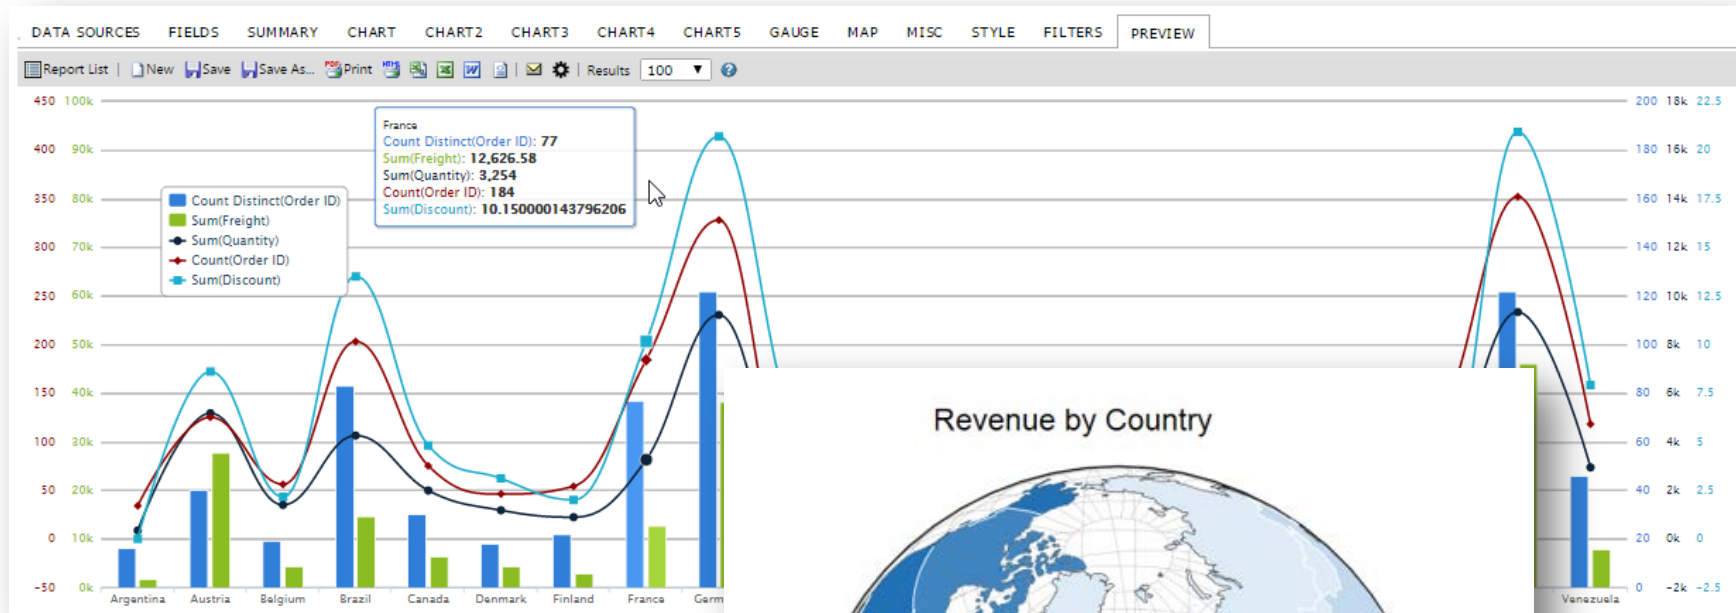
DATA SOURCES FIELDS SUMMARY CHART CHART2 CHART3 CHART4 CHART5 GAUGE MAP MISC STYLE FILTERS PREVIEW

Report List | New Save Save As... Print | Results 100

450 100k
400 90k
350 80k
300 70k
250 60k
200 50k
150 40k
100 30k
50 20k
0 10k
-50 0k

200 18k 22.5
180 16k 20
160 14k 17.5
140 12k 15
120 10k 12.5
100 8k 10
80 6k 7.5
60 4k 5
40 2k 2.5
20 0k 0
0 -2k -2.5

Count Distinct(Order ID)
Sum(Freight)
Sum(Quantity)
Count(Order ID)
Sum(Discount)

France
Count Distinct(Order ID): 77
Sum(Freight): 12,626.58
Sum(Quantity): 3,254
Count(Order ID): 184
Sum(Discount): 10.150000143796206

Argentina Austria Belgium Brazil Canada Denmark Finland France Germ Venezuela

Revenue by Country